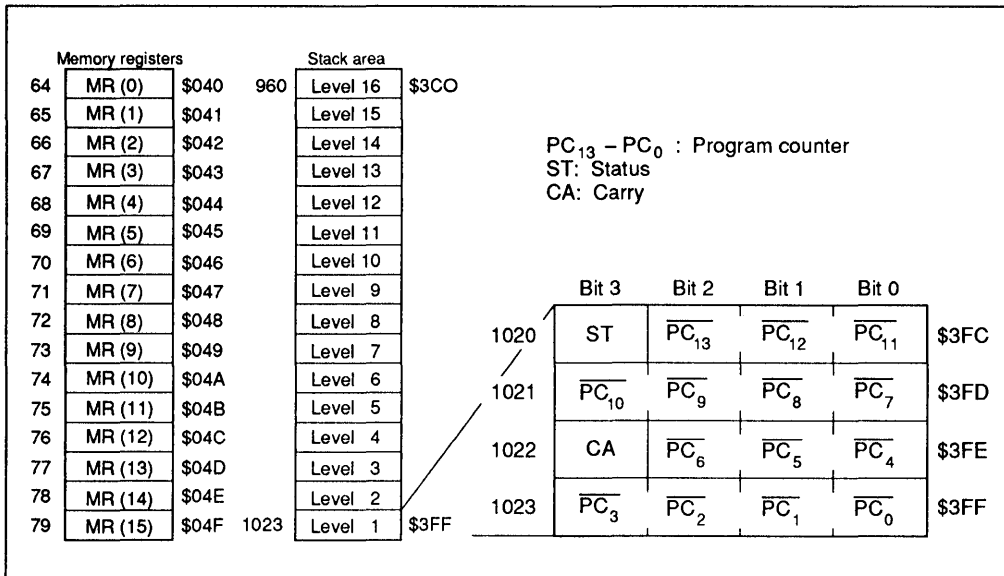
Memory registers

| | | |
|---|---|---|
| 64 | MR (0) | \$040 |
| 65 | MR (1) | \$041 |
| 66 | MR (2) | \$042 |
| 67 | MR (3) | \$043 |
| 68 | MR (4) | \$044 |
| 69 | MR (5) | \$045 |
| 70 | MR (6) | \$046 |
| 71 | MR (7) | \$047 |
| 72 | MR (8) | \$048 |
| 73 | MR (9) | \$049 |
| 74 | MR (10) | \$04A |
| 75 | MR (11) | \$04B |
| 76 | MR (12) | \$04C |
| 77 | MR (13) | \$04D |
| 78 | MR (14) | \$04E |
| 79 | MR (15) | \$04F |

Stack area

| | | |
|---|---|---|
| 960 | Level 16 | \$3CO |
| | Level 15 | |
| | Level 14 | |
| | Level 13 | |
| | Level 12 | |
| | Level 11 | |
| | Level 10 | |
| | Level 9 | |
| | Level 8 | |
| | Level 7 | |
| | Level 6 | |
| | Level 5 | |
| | Level 4 | |
| | Level 3 | |
| | Level 2 | |
| 1023 | Level 1 | \$3FF |

$PC_{13} - PC_0$ : Program counter
ST: Status
CA: Carry

| | Bit 3 | Bit 2 | Bit 1 | Bit 0 | |
|---|---|---|---|---|---|
| 1020 | ST | $\overline{PC_{13}}$ | $\overline{PC_{12}}$ | $\overline{PC_{11}}$ | \$3FC |
| 1021 | $\overline{PC_{10}}$ | $\overline{PC_9}$ | $\overline{PC_8}$ | $\overline{PC_7}$ | \$3FD |
| 1022 | CA | $\overline{PC_6}$ | $\overline{PC_5}$ | $\overline{PC_4}$ | \$3FE |
| 1023 | $\overline{PC_3}$ | $\overline{PC_2}$ | $\overline{PC_1}$ | $\overline{PC_0}$ | \$3FF |